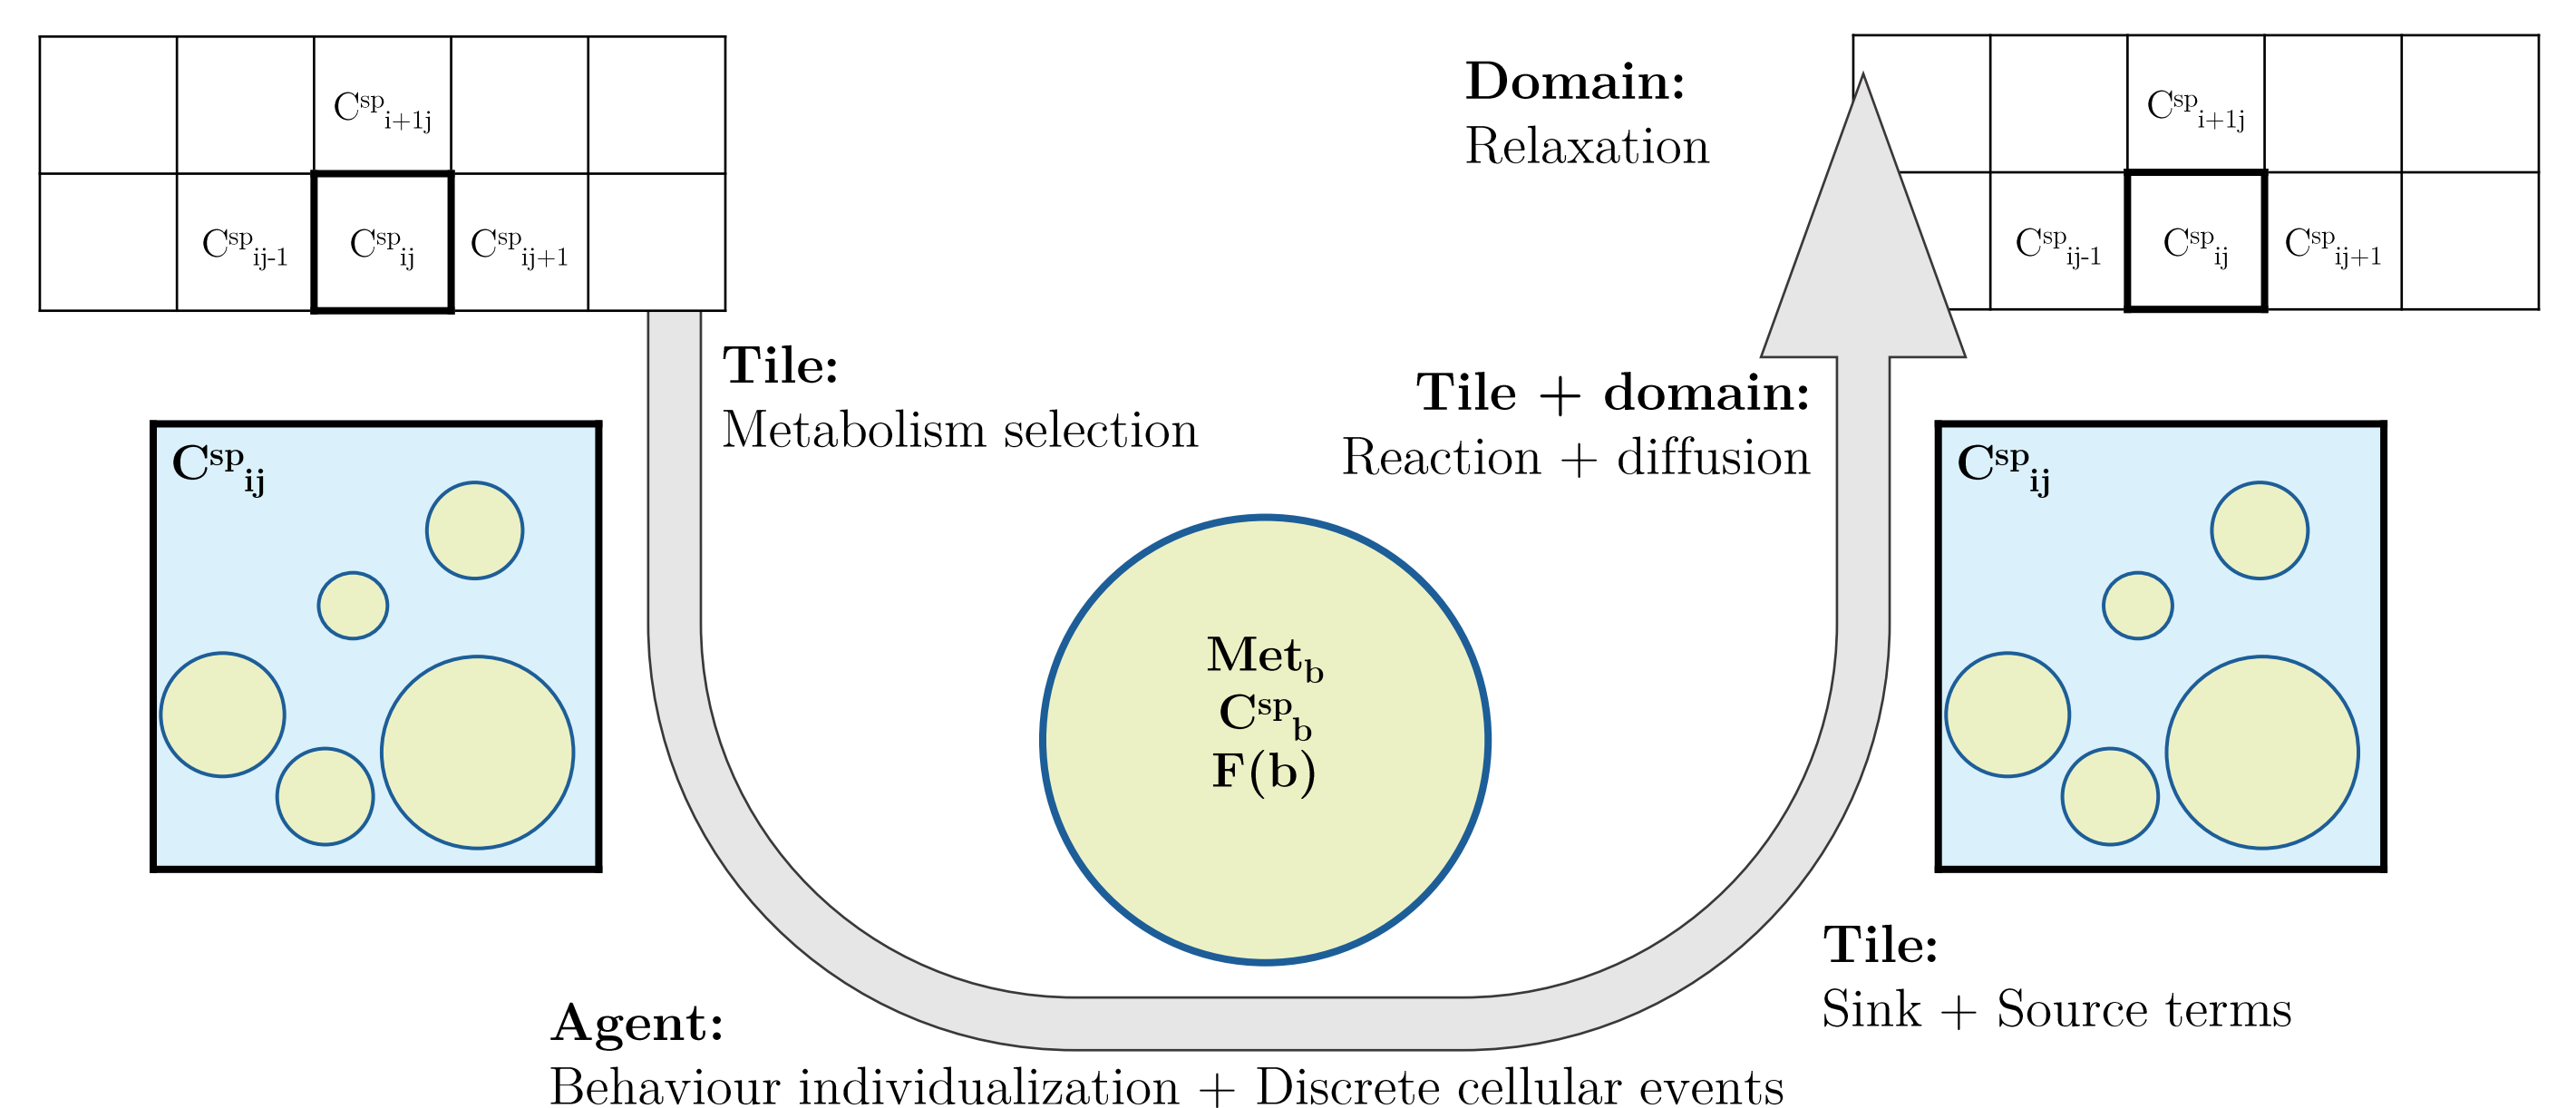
$C^{sp}{}_{i+1j}$

$C^{sp}{}_{ij-1}$ $C^{sp}{}_{ij}$ $C^{sp}{}_{ij+1}$

**Domain:**
Relaxation

$C^{sp}{}_{i+1j}$

$C^{sp}{}_{ij-1}$ $C^{sp}{}_{ij}$ $C^{sp}{}_{ij+1}$

**Tile:**
Metabolism selection

**Tile + domain:**
Reaction + diffusion

$\mathbf{C^{sp}{}_{ij}}$

$\mathbf{Met_b}$
$\mathbf{C^{sp}{}_b}$
$\mathbf{F(b)}$

$\mathbf{C^{sp}{}_{ij}}$

**Tile:**
Sink + Source terms

**Agent:**
Behaviour individualization + Discrete cellular events